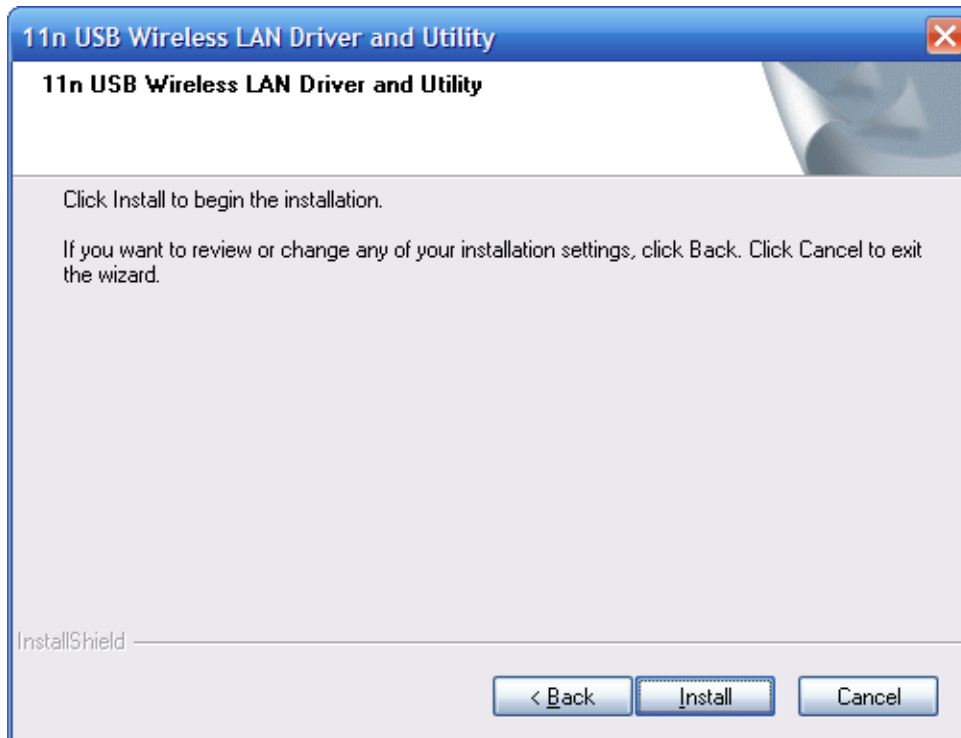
11n USB Wireless LAN Driver and Utility

11n USB Wireless LAN Driver and Utility

Click Install to begin the installation.

If you want to review or change any of your installation settings, click Back. Click Cancel to exit the wizard.

InstallShield

< Back

Install

Cancel